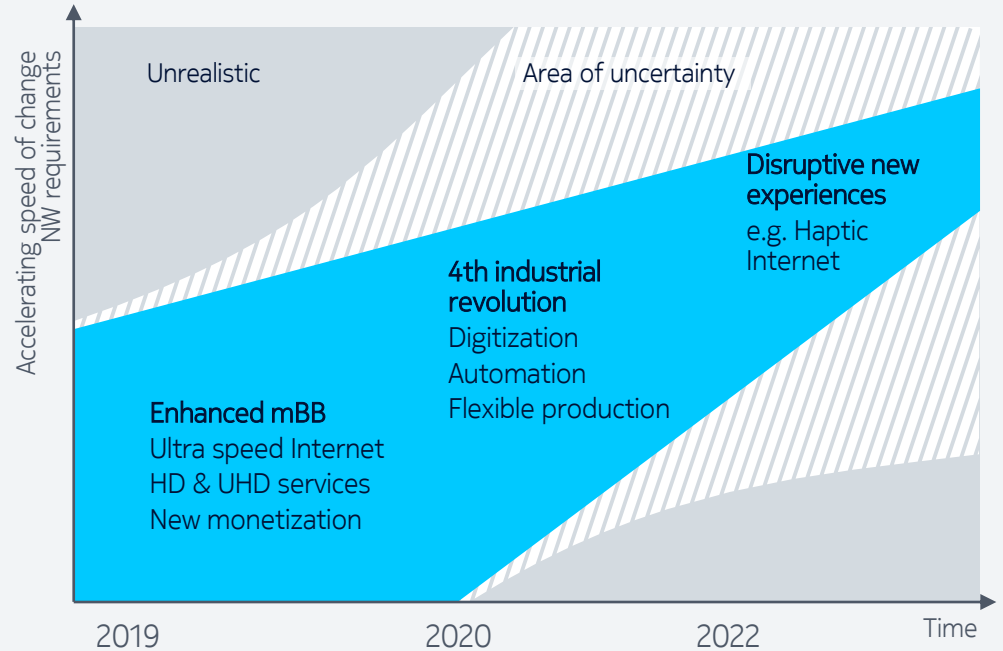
Accelerating speed of change NW requirements

Unrealistic

Area of uncertainty

Disruptive new experiences
e.g. Haptic Internet

4th industrial revolution
Digitization
Automation
Flexible production

Enhanced mBB
Ultra speed Internet
HD & UHD services
New monetization

2019
2020
2022
Time